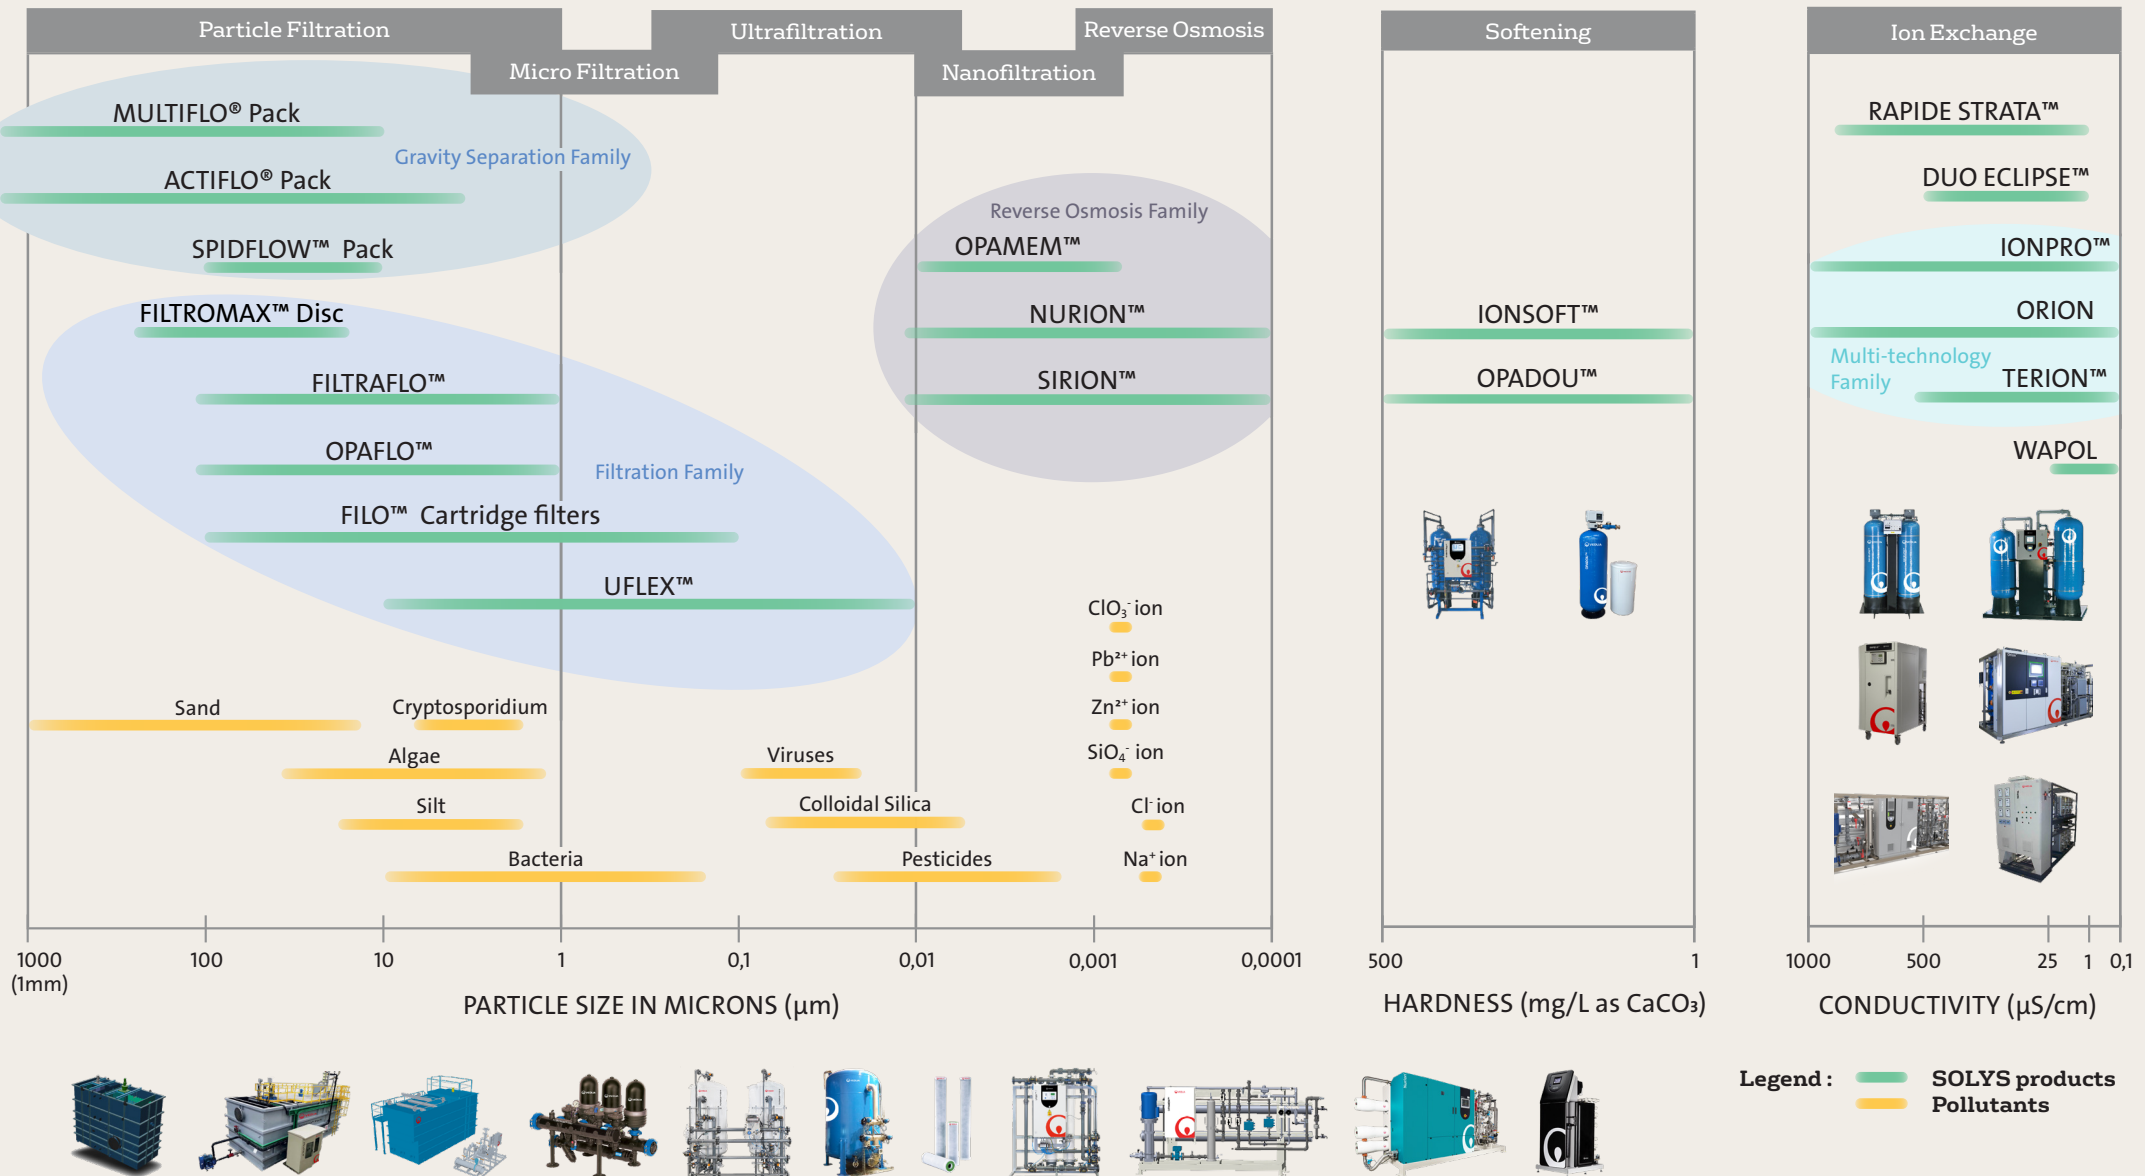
Particle Filtration

Ultrafiltration

Reverse Osmosis

Micro Filtration

Nanofiltration

Softening

Ion Exchange

MULTIFLO® Pack

Gravity Separation Family

ACTIFLO® Pack

SPIDFLOW™ Pack

FILTROMAX™ Disc

FILTRAFLO™

OPAFLO™

Filtration Family

FILO™ Cartridge filters

UFLEX™

Reverse Osmosis Family

OPAMEM™

NURION™

SIRION™

IONSOFT™

OPADOU™

RAPIDE STRATA™

DUO ECLIPSE™

IONPRO™

ORION

Multi-technology Family

TERION™

WAPOL

$ClO_3^-$ ion

$Pb^{2+}$ ion

$Zn^{2+}$ ion

$SiO_4^-$ ion

$Cl^-$ ion

$Na^+$ ion

Sand

Cryptosporidium

Algae

Viruses

Silt

Colloidal Silica

Bacteria

Pesticides

1000 (1mm) 100 10 1 0,1 0,01 0,001 0,0001

PARTICLE SIZE IN MICRONS (µm)

500 1

HARDNESS (mg/L as CaCO₃)

1000 500 25 1 0,1

CONDUCTIVITY (µS/cm)

Legend : SOLYS products
Pollutants